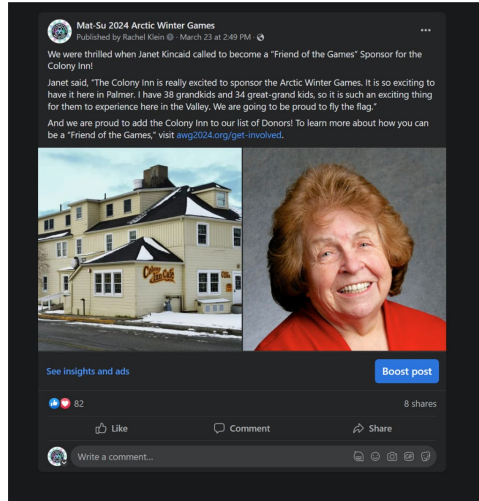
Mat-Su 2024 Arctic Winter Games
Published by Rachel Klein · March 23 at 2:49 PM ·

We were thrilled when Janet Kincaid called to become a "Friend of the Games" Sponsor for the Colony Inn!

Janet said, "The Colony Inn is really excited to sponsor the Arctic Winter Games. It is so exciting to have it here in Palmer. I have 38 grandkids and 34 great-grand kids, so it is such an exciting thing for them to experience here in the Valley. We are going to be proud to fly the flag."

And we are proud to add the Colony Inn to our list of Donors! To learn more about how you can be a "Friend of the Games," visit awg2024.org/get-involved.

Colony Inn Café

See insights and ads

Boost post

82

8 shares

Like

Comment

Share

Write a comment...